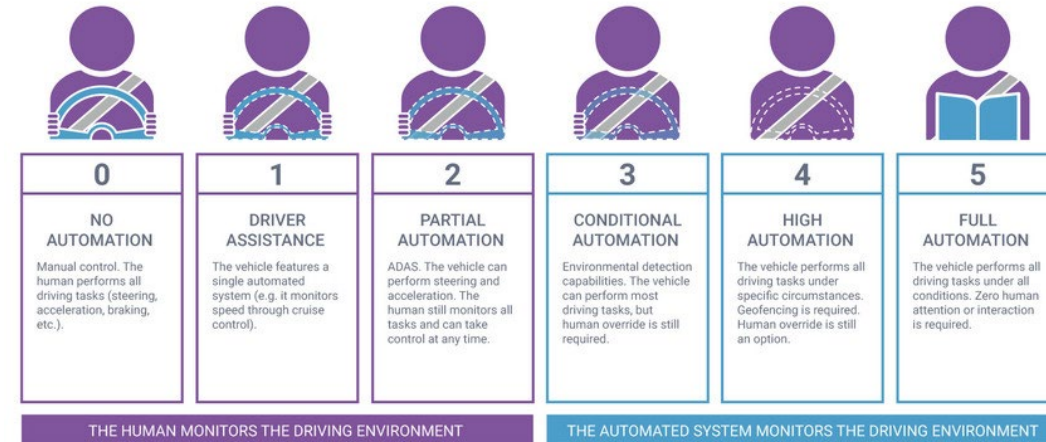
0

NO AUTOMATION

Manual control. The human performs all driving tasks (steering, acceleration, braking, etc.).

1

DRIVER ASSISTANCE

The vehicle features a single automated system (e.g. it monitors speed through cruise control).

2

PARTIAL AUTOMATION

ADAS. The vehicle can perform steering and acceleration. The human still monitors all tasks and can take control at any time.

3

CONDITIONAL AUTOMATION

Environmental detection capabilities. The vehicle can perform most driving tasks, but human override is still required.

4

HIGH AUTOMATION

The vehicle performs all driving tasks under specific circumstances. Geofencing is required. Human override is still an option.

5

FULL AUTOMATION

The vehicle performs all driving tasks under all conditions. Zero human attention or interaction is required.

THE HUMAN MONITORS THE DRIVING ENVIRONMENT

THE AUTOMATED SYSTEM MONITORS THE DRIVING ENVIRONMENT